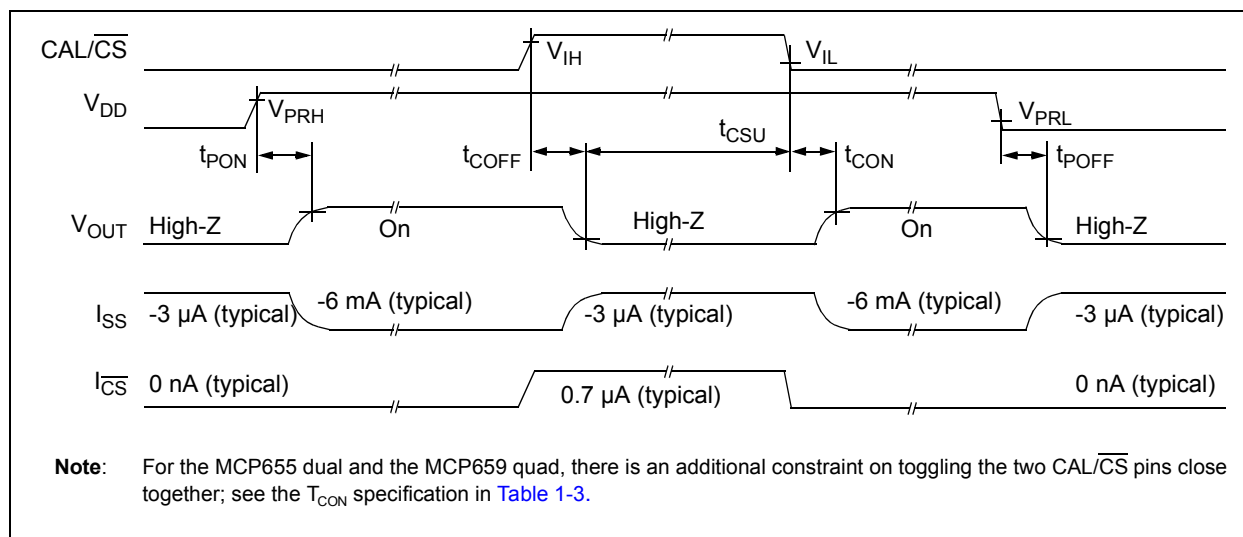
CAL/$\overline{CS}$

$V_{IH}$

$V_{IL}$

$V_{DD}$

$V_{PRH}$

$V_{PRL}$

$t_{PON}$

$t_{COFF}$

$t_{CSU}$

$t_{CON}$

$t_{POFF}$

$V_{OUT}$ High-Z On High-Z On High-Z

$I_{SS}$ -3 µA (typical) -6 mA (typical) -3 µA (typical) -6 mA (typical) -3 µA (typical)

$I_{\overline{CS}}$ 0 nA (typical) 0.7 µA (typical) 0 nA (typical)

**Note**: For the MCP655 dual and the MCP659 quad, there is an additional constraint on toggling the two CAL/$\overline{CS}$ pins close together; see the $T_{CON}$ specification in Table 1-3.